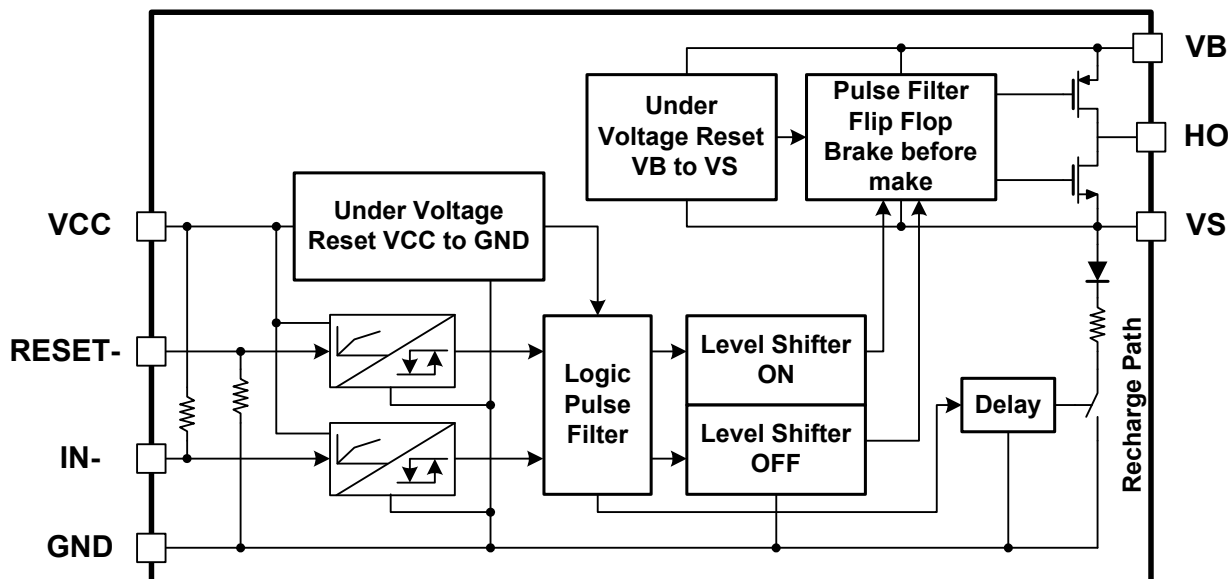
VB

HO

VS

VCC

RESET-

IN-

GND

Under Voltage Reset VB to VS

Pulse Filter Flip Flop Brake before make

Under Voltage Reset VCC to GND

Logic Pulse Filter

Level Shifter ON

Level Shifter OFF

Delay

Recharge Path